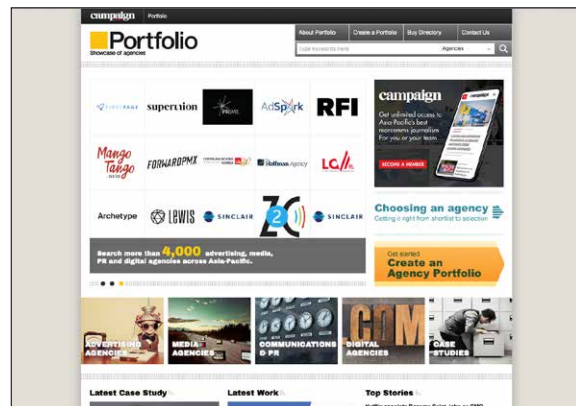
campaign Portfolio

Portfolio
Showcase of agencies

About Portfolio | Create a Portfolio | Buy Directory | Contact Us

Type keywords here | Agencies

FIRSTPAGE superunion PRIME AdSpark RFI

Mango Tango FORWARDPMX Hoffman Agency LC

Archetype LEWIS SINCLAIR ZC SINCLAIR

Search more than 4,000 advertising, media, PR and digital agencies across Asia-Pacific.

campaign
Get unlimited access to Asia-Pacific's best marcomms journalism for you or your team.
BECOME A MEMBER

Choosing an agency
Getting it right from shortlist to selection

Get started
Create an Agency Portfolio

ADVERTISING AGENCIES
MEDIA AGENCIES
COMMUNICATIONS & PR
DIGITAL AGENCIES
CASE STUDIES

Latest Case Study
Latest Work
Top Stories